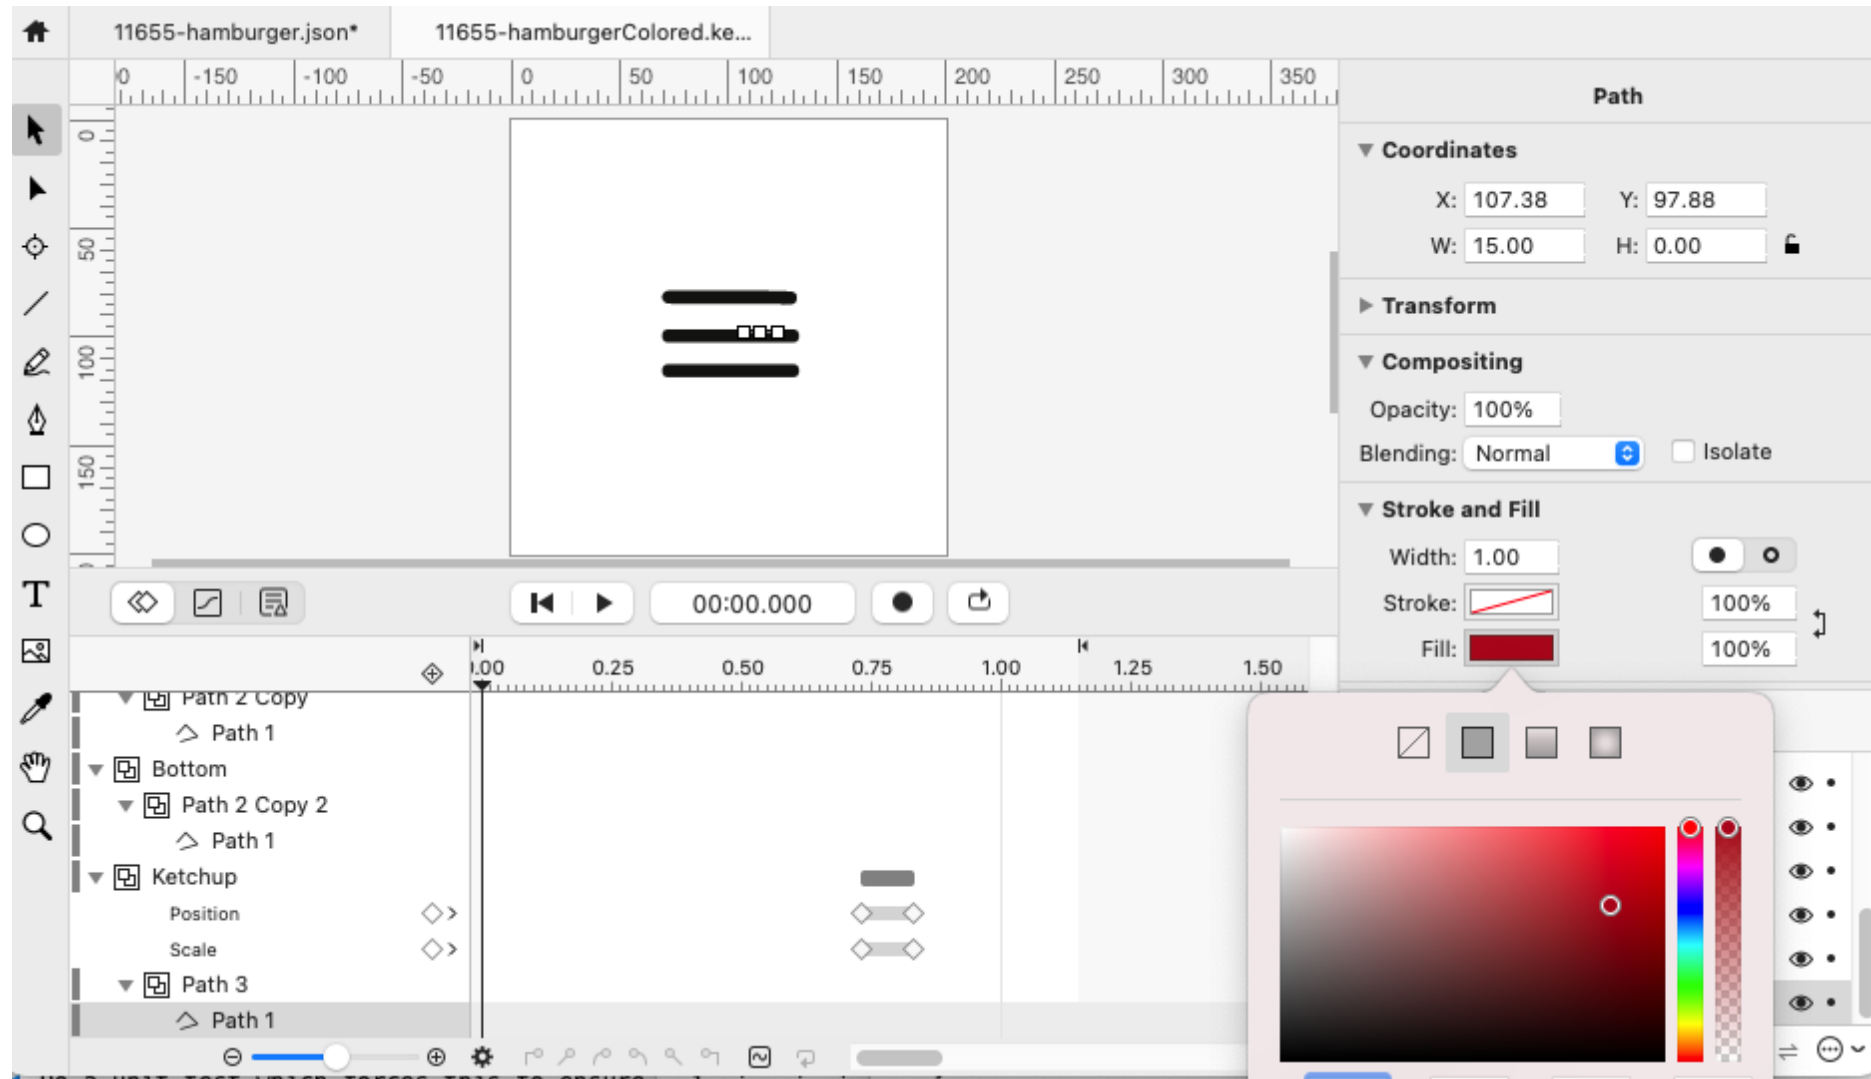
11655-hamburger.json*
11655-hamburgerColored.ke...

0 -150 -100 -50 0 50 100 150 200 250 300 350

0
50
100
150

Path

Coordinates
X: 107.38
Y: 97.88
W: 15.00
H: 0.00

Transform

Compositing
Opacity: 100%
Blending: Normal
Isolate

Stroke and Fill
Width: 1.00
Stroke:
100%
Fill:
100%

00:00.000

0.00 0.25 0.50 0.75 1.00 1.25 1.50

Path 2 Copy
Path 1
Bottom
Path 2 Copy 2
Path 1
Ketchup
Position
Scale
Path 3
Path 1